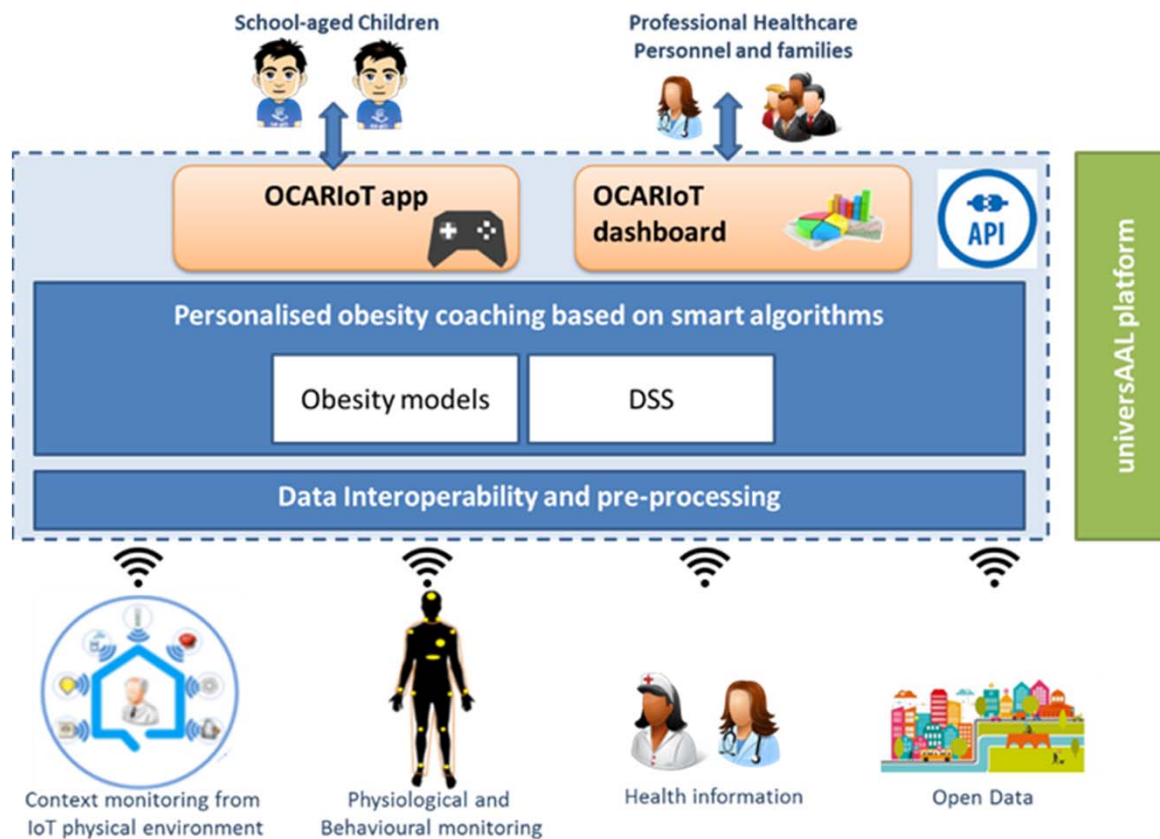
School-aged Children

Professional Healthcare Personnel and families

OCARIoT app

OCARIoT dashboard

API

universAAL platform

Personalised obesity coaching based on smart algorithms

Obesity models

DSS

Data Interoperability and pre-processing

Context monitoring from IoT physical environment

Physiological and Behavioural monitoring

Health information

Open Data